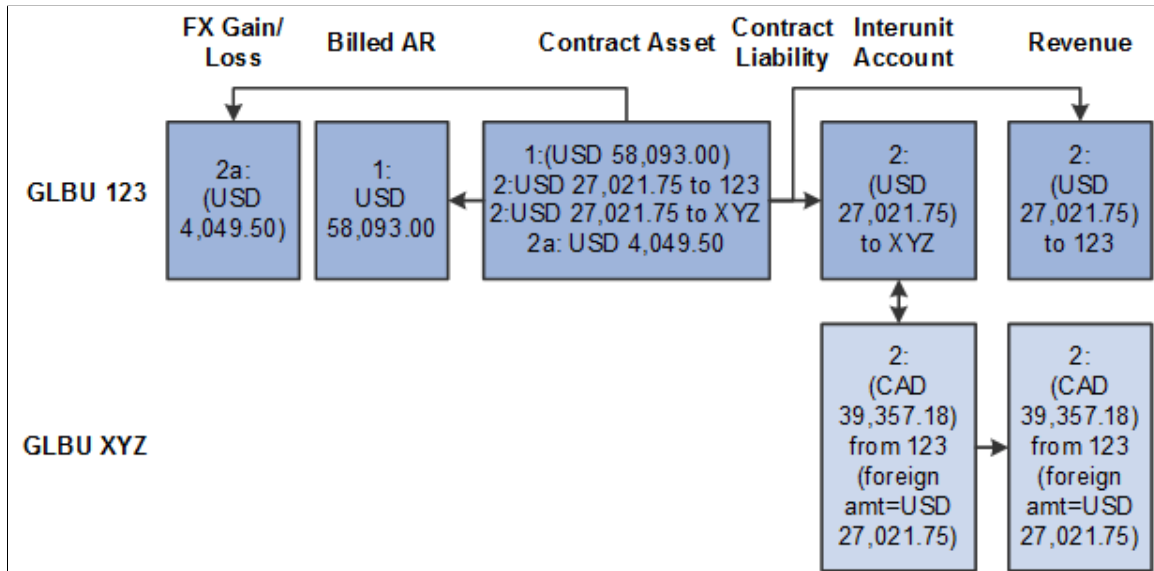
FX Gain/ Loss

Billed AR

Contract Asset

Contract Liability

Interunit Account

Revenue

GLBU 123

2a: (USD 4,049.50)

1: USD 58,093.00

1:(USD 58,093.00)
2:USD 27,021.75 to 123
2:USD 27,021.75 to XYZ
2a: USD 4,049.50

2: (USD 27,021.75) to XYZ

2: (USD 27,021.75) to 123

GLBU XYZ

2: (CAD 39,357.18) from 123 (foreign amt=USD 27,021.75)

2: (CAD 39,357.18) from 123 (foreign amt=USD 27,021.75)